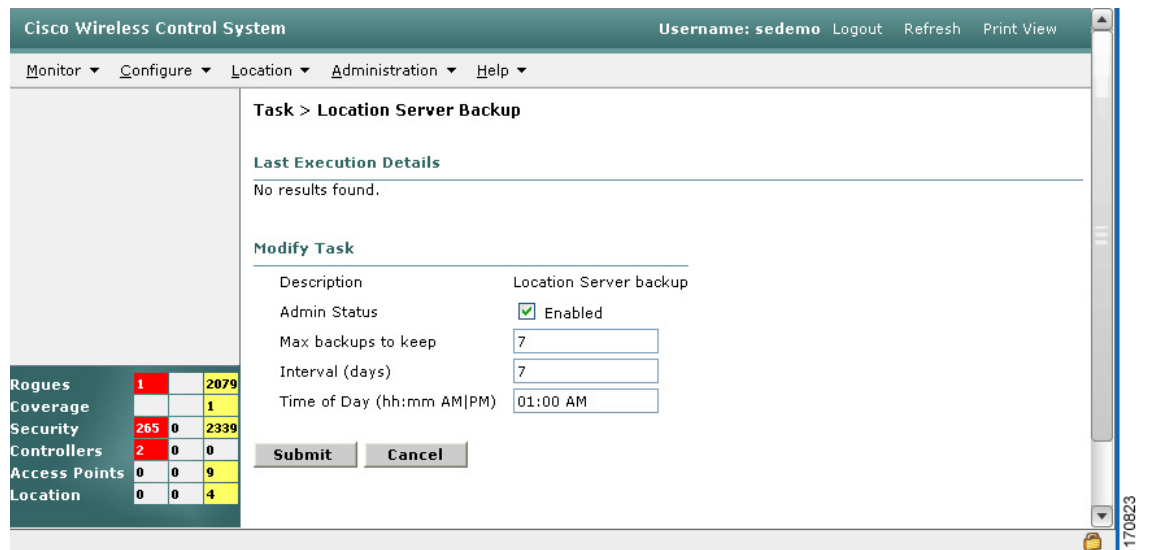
Cisco Wireless Control System

Username: sedemo Logout Refresh Print View

Monitor ▾ Configure ▾ Location ▾ Administration ▾ Help ▾

Task > Location Server Backup

Last Execution Details

No results found.

Modify Task

| Description | Location Server backup |
|---|---|
| Admin Status | Enabled |
| Max backups to keep | 7 |
| Interval (days) | 7 |
| Time of Day (hh:mm AM\|PM) | 01:00 AM |

Submit Cancel

| Rogues | 1 | | 2079 |
|---|---|---|---|
| Coverage | | | 1 |
| Security | 265 | 0 | 2339 |
| Controllers | 2 | 0 | 0 |
| Access Points | 0 | 0 | 9 |
| Location | 0 | 0 | 4 |

170823